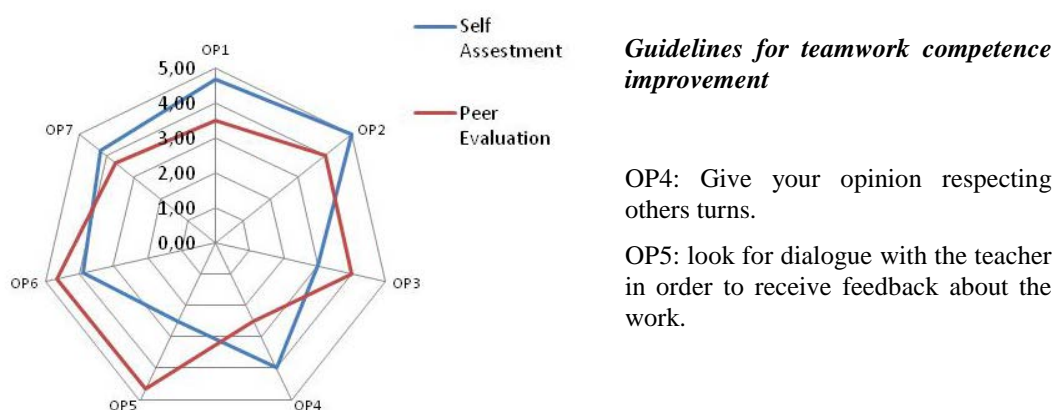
OP1
5,00
4,00
3,00
2,00
1,00
0,00
OP2
OP3
OP4
OP5
OP6
OP7

Self Assestment

Peer Evaluation

***Guidelines for teamwork competence improvement***

OP4: Give your opinion respecting others turns.

OP5: look for dialogue with the teacher in order to receive feedback about the work.